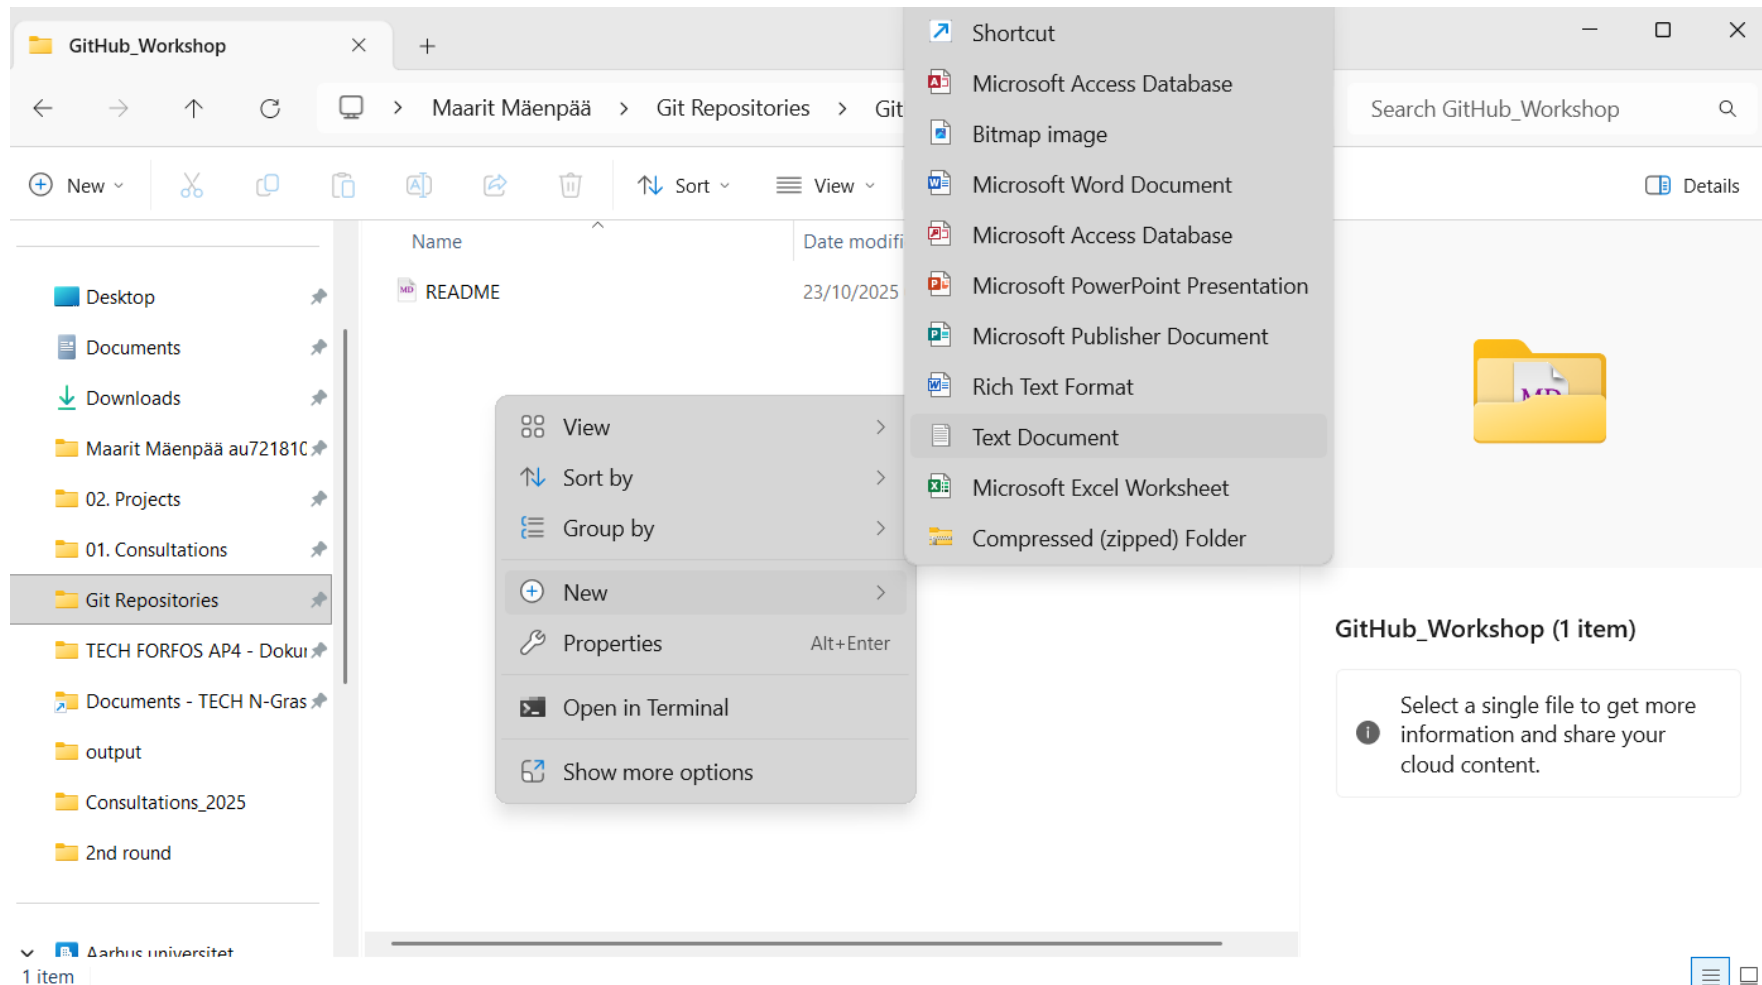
GitHub_Workshop ×  +

Maarit Mäenpää > Git Repositories > Git

Search GitHub_Workshop

New  Sort  View  Details

Desktop
Documents
Downloads
Maarit Mäenpää au72181C
02. Projects
01. Consultations
Git Repositories
TECH FORFOS AP4 - Doku
Documents - TECH N-Gras
output
Consultations_2025
2nd round
Aarhus universitet

Name  Date modifi
README  23/10/2025

View
Sort by
Group by
New
Properties  Alt+Enter
Open in Terminal
Show more options

Shortcut
Microsoft Access Database
Bitmap image
Microsoft Word Document
Microsoft Access Database
Microsoft PowerPoint Presentation
Microsoft Publisher Document
Rich Text Format
Text Document
Microsoft Excel Worksheet
Compressed (zipped) Folder

MD

GitHub_Workshop (1 item)

Select a single file to get more information and share your cloud content.

1 item